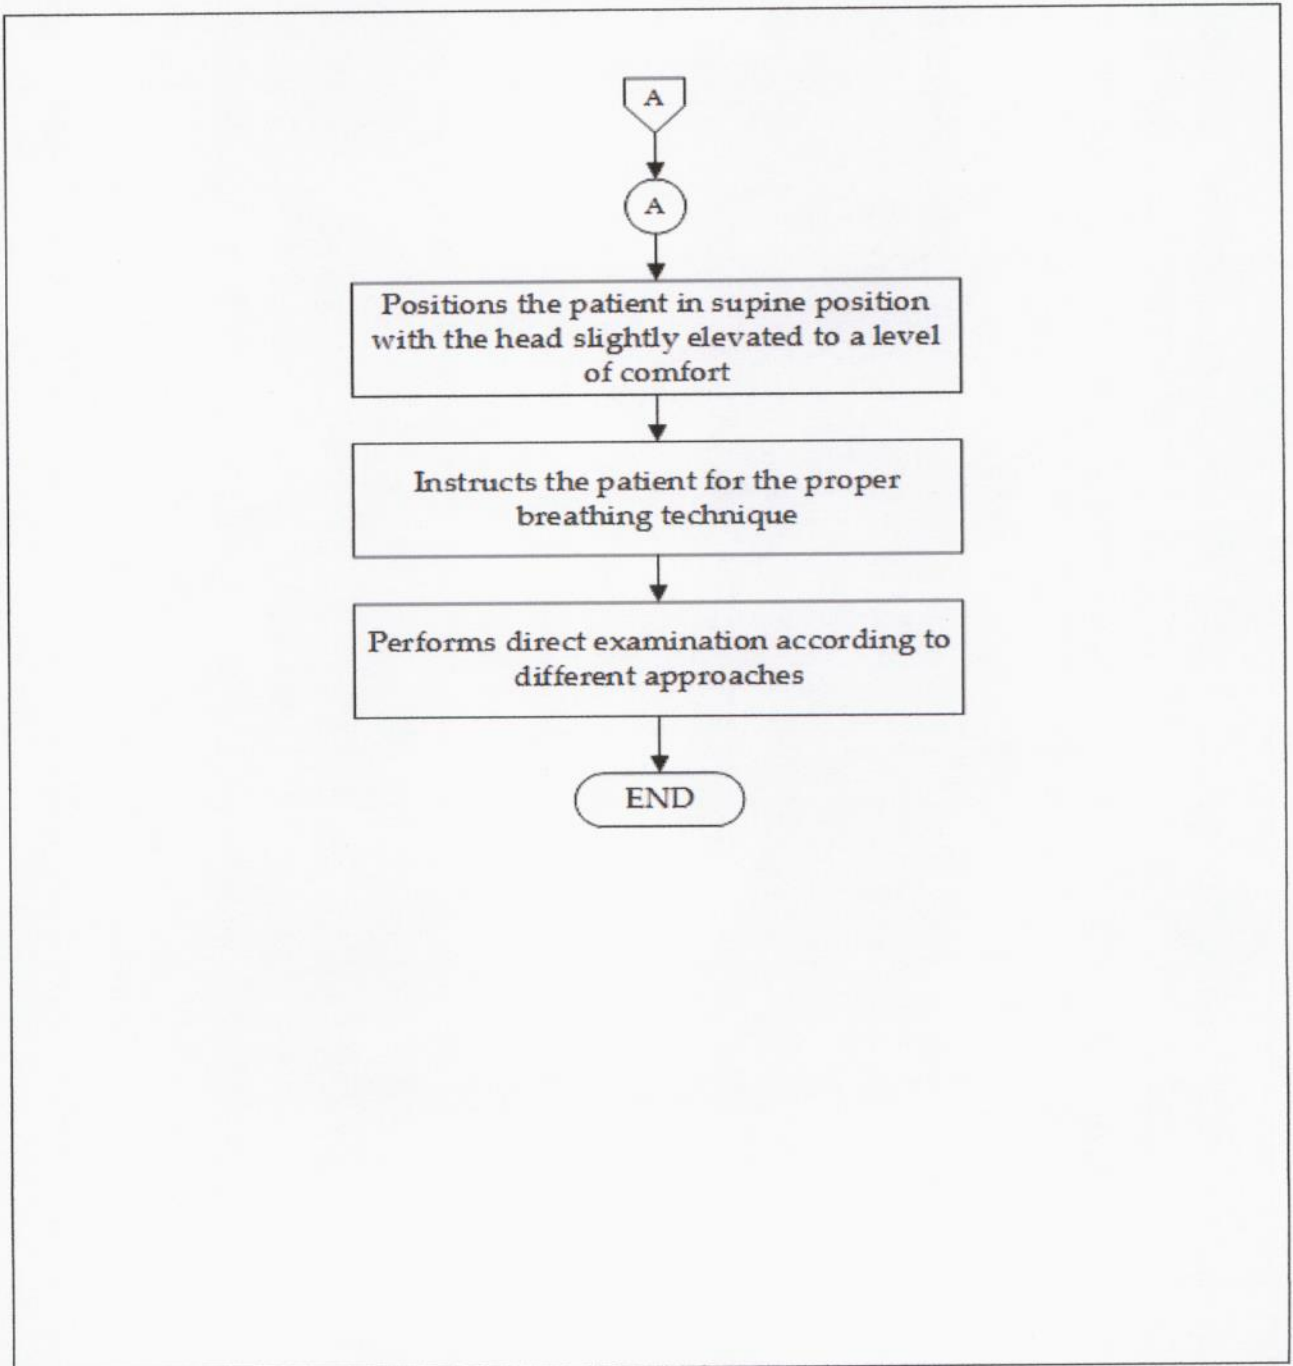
A

A

Positions the patient in supine position with the head slightly elevated to a level of comfort

Instructs the patient for the proper breathing technique

Performs direct examination according to different approaches

END